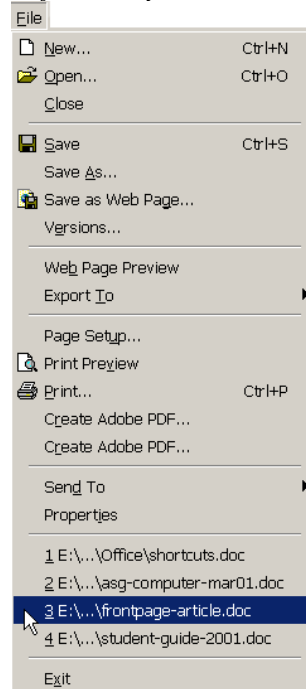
File

New... Ctrl+N
Open... Ctrl+O
Close

Save Ctrl+S
Save As...
Save as Web Page...
Versions...

Web Page Preview
Export To

Page Setup...
Print Preview
Print... Ctrl+P
Create Adobe PDF...
Create Adobe PDF...

Send To
Properties

1 E:\...\Office\shortcuts.doc
2 E:\...\asg-computer-mar01.doc
3 E:\...\frontpage-article.doc
4 E:\...\student-guide-2001.doc

Exit